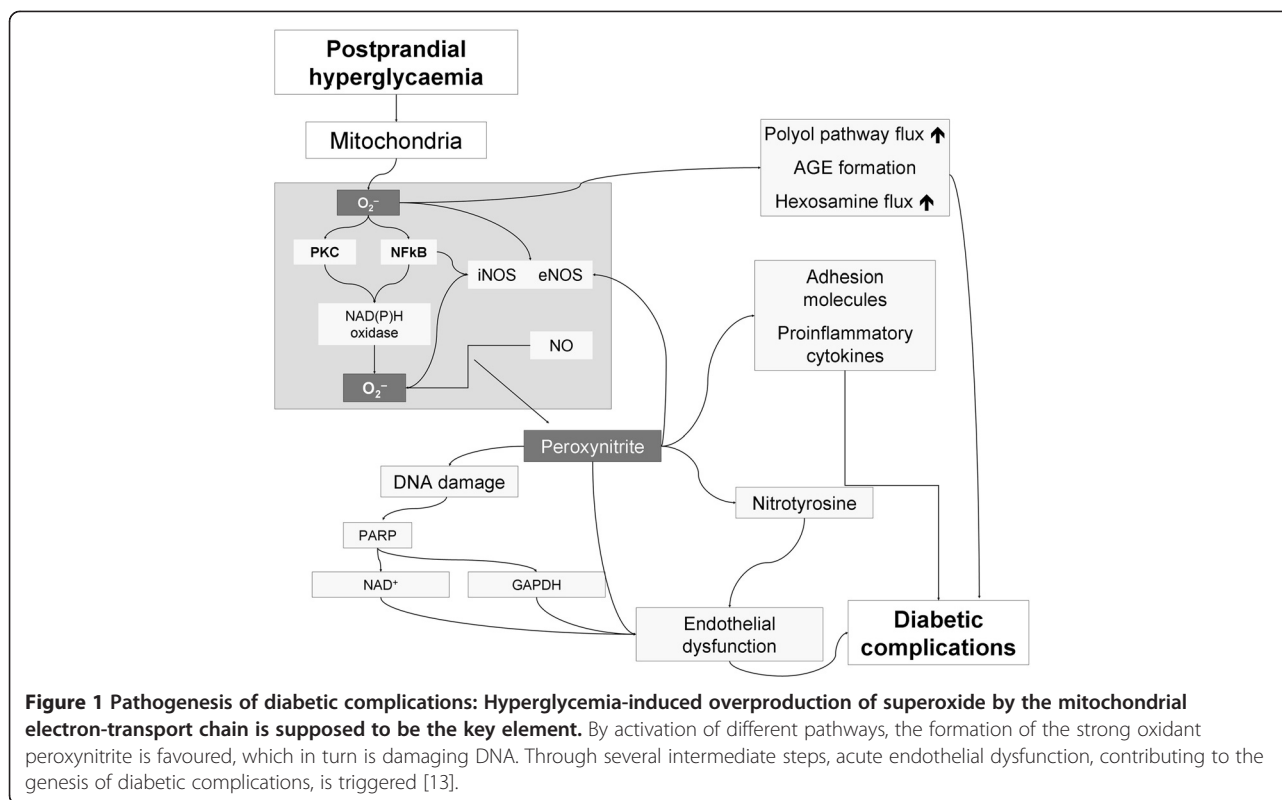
Postprandial hyperglycaemia

Mitochondria

$O_2^-$

PKC

NFkB

iNOS

eNOS

NAD(P)H oxidase

NO

$O_2^-$

Polyol pathway flux ↑

AGE formation

Hexosamine flux ↑

Adhesion molecules

Proinflammatory cytokines

Peroxynitrite

DNA damage

PARP

$NAD^+$

GAPDH

Nitrotyrosine

Endothelial dysfunction

Diabetic complications

**Figure 1 Pathogenesis of diabetic complications: Hyperglycemia-induced overproduction of superoxide by the mitochondrial electron-transport chain is supposed to be the key element.** By activation of different pathways, the formation of the strong oxidant peroxynitrite is favoured, which in turn is damaging DNA. Through several intermediate steps, acute endothelial dysfunction, contributing to the genesis of diabetic complications, is triggered [13].